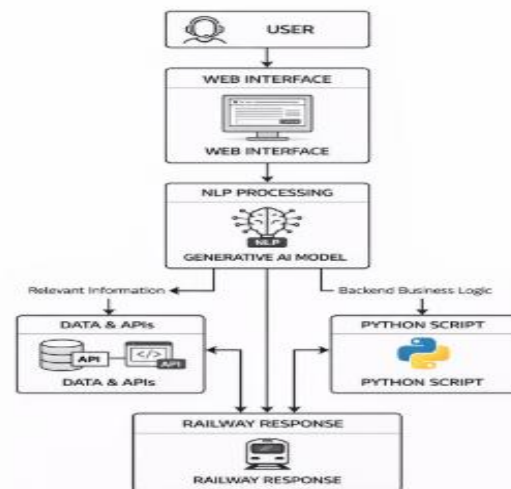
USER

WEB INTERFACE

WEB INTERFACE

NLP PROCESSING

NLP

GENERATIVE AI MODEL

Relevant Information

Backend Business Logic

DATA & APIs

API

</>

API

DATA & APIs

PYTHON SCRIPT

PYTHON SCRIPT

RAILWAY RESPONSE

RAILWAY RESPONSE